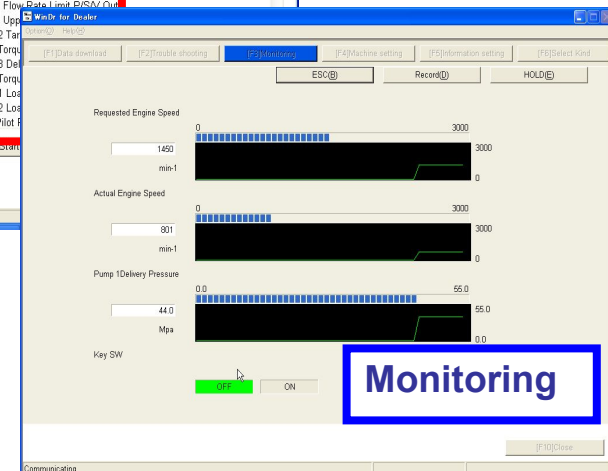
Flow Rate Limit P/S/V Out
Upp
2 Tar
Torqu
3 Del
Torqu
1 Loa
2 Loa
Pilot P
Start

WinDr for Dealer
Option(O) Help(H)

[F1]Data download
[F2]Trouble shooting
[F3]Monitoring
[F4]Machine setting
[F5]Information setting
[F6]Select Kind

ESC(B)
Record(D)
HOLD(E)

Requested Engine Speed
0
3000
1450
min-1
3000
0

Actual Engine Speed
0
3000
801
min-1
3000
0

Pump 1Delivery Pressure
0.0
55.0
44.0
Mpa
55.0
0.0

Key SW
OFF
ON

Monitoring

[F10]Close

Communicating